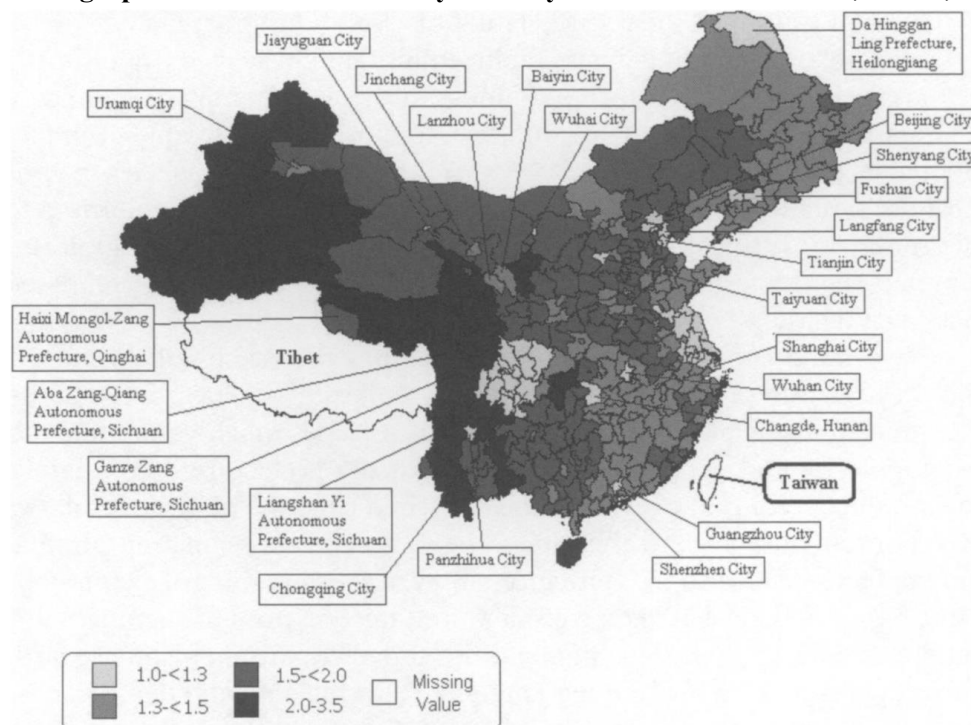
Da Hinggan Ling Prefecture, Heilongjiang

Jiayuguan City

Jinchang City

Baiyin City

Urumqi City

Lanzhou City

Wuhai City

Beijing City

Shenyang City

Fushun City

Langfang City

Tianjin City

Taiyuan City

Haixi Mongol-Zang Autonomous Prefecture, Qinghai

Tibet

Shanghai City

Aba Zang-Qiang Autonomous Prefecture, Sichuan

Wuhan City

Changde, Hunan

Ganze Zang Autonomous Prefecture, Sichuan

Liangshan Yi Autonomous Prefecture, Sichuan

Taiwan

Guangzhou City

Panzhihua City

Shenzhen City

Chongqing City

| | | | | | |
|---|---|---|---|---|---|
| 1.0-<1.3 | 1.5-<2.0 | Missing Value |
| 1.3-<1.5 | 2.0-3.5 | |